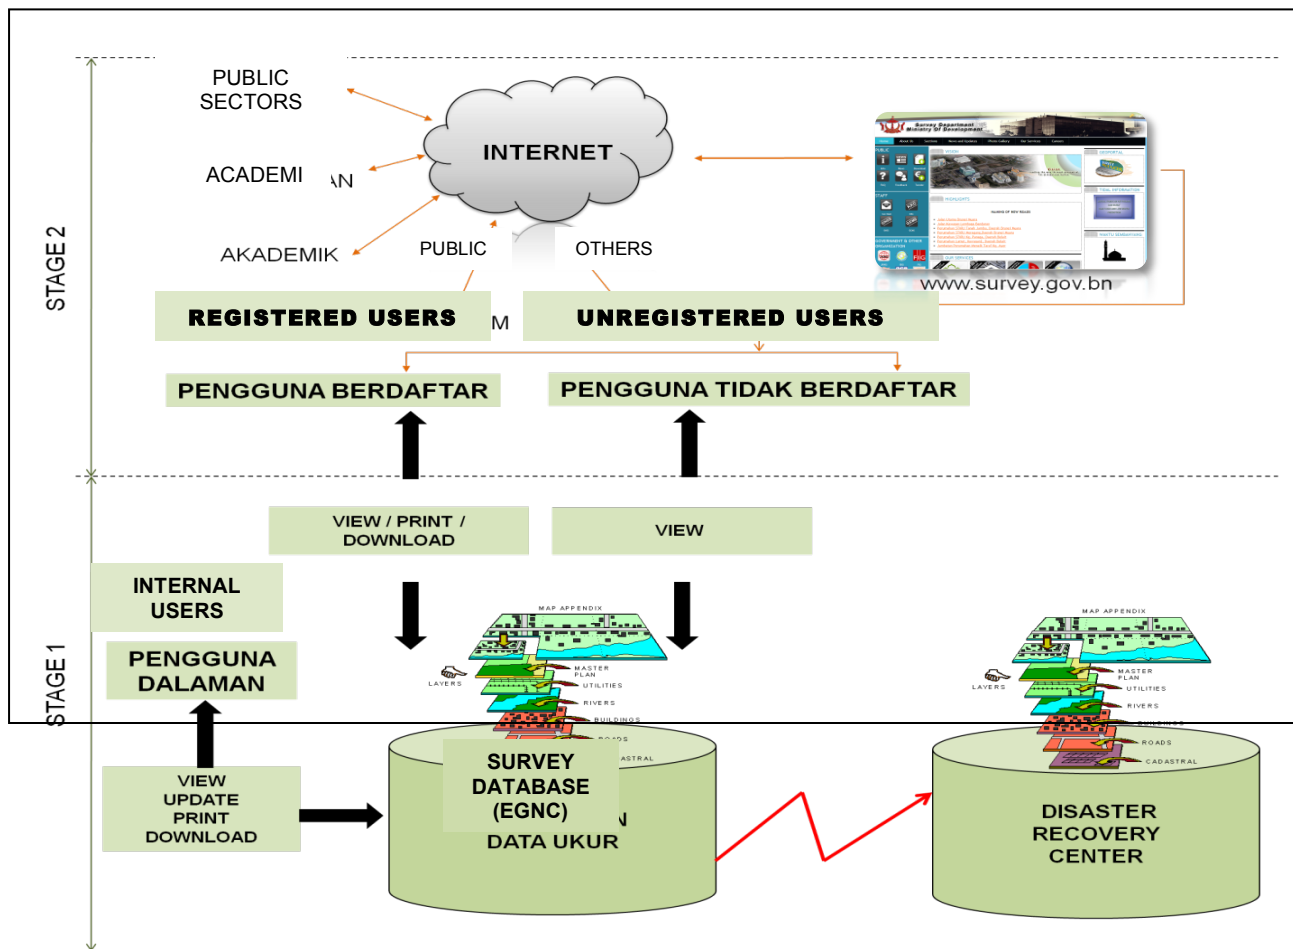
PUBLIC SECTORS

ACADEMI AN

AKADEMIK

INTERNET

PUBLIC

OTHERS

www.survey.gov.bn

STAGE 2

REGISTERED USERS M

UNREGISTERED USERS

PENGGUNA BERDAFTAR

PENGGUNA TIDAK BERDAFTAR

VIEW / PRINT / DOWNLOAD

VIEW

INTERNAL USERS

PENGGUNA DALAMAN

STAGE 1

MAP APPENDIX

LAYERS

MASTER PLAN

UTILITIES

RIVERS

BUILDINGS

ROADS

CADASTRAL

VIEW UPDATE PRINT DOWNLOAD

SURVEY DATABASE (EGNC)

N DATA UKUR

MAP APPENDIX

LAYERS

MASTER PLAN

UTILITIES

RIVERS

BUILDINGS

ROADS

CADASTRAL

DISASTER RECOVERY CENTER